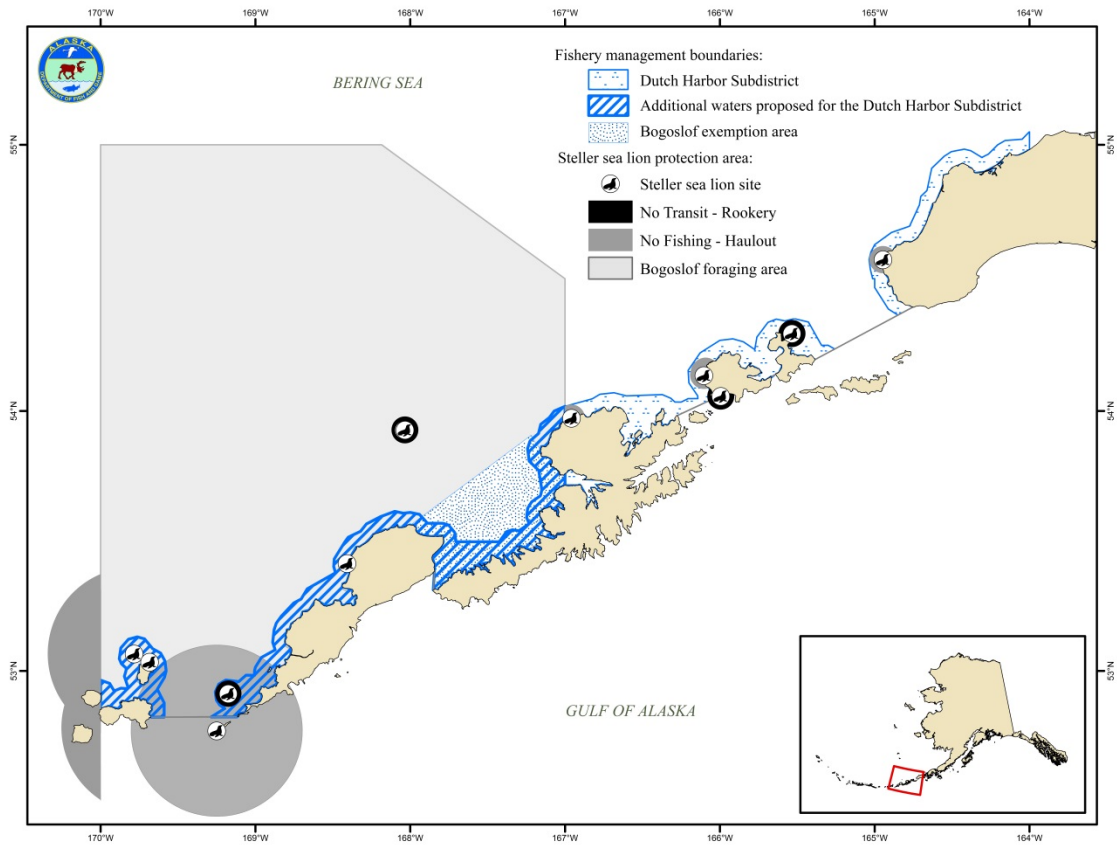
170°W 169°W 168°W 167°W 166°W 165°W 164°W

ALASKA
DEPARTMENT OF FISH AND GAME

BERING SEA

Fishery management boundaries:
Dutch Harbor Subdistrict
Additional waters proposed for the Dutch Harbor Subdistrict
Bogoslof exemption area
Steller sea lion protection area:
Steller sea lion site
No Transit - Rookery
No Fishing - Haulout
Bogoslof foraging area

55°N
54°N
53°N

GULF OF ALASKA

170°W 169°W 168°W 167°W 166°W 165°W 164°W